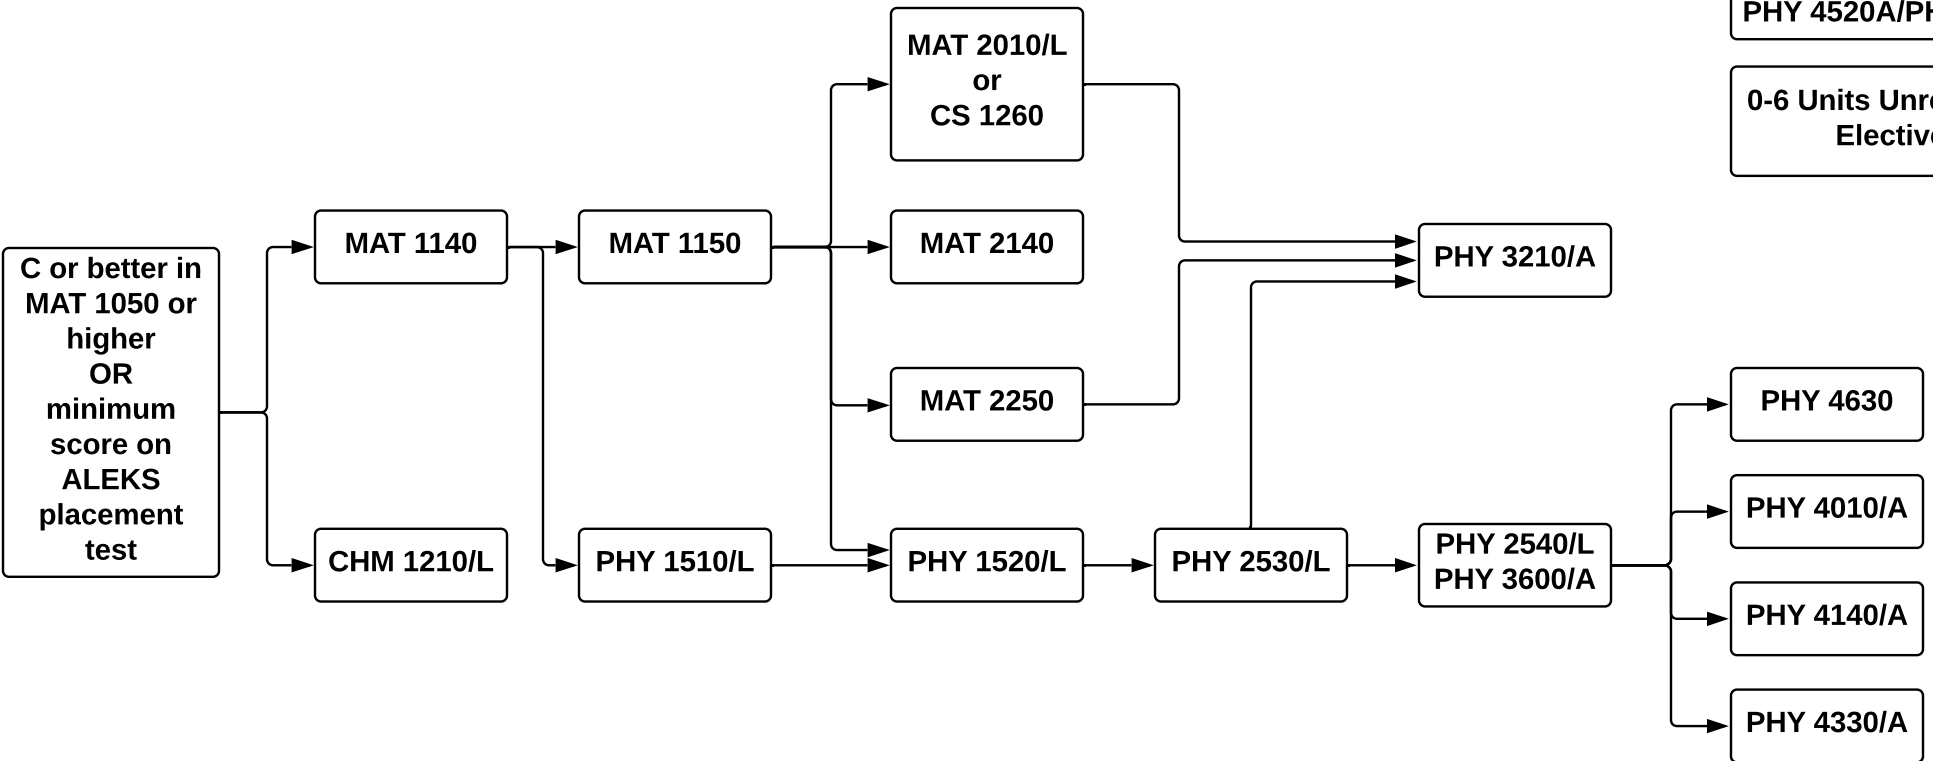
PHY 4520A/PH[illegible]

0-6 Units Unr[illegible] Electiv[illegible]

C or better in MAT 1050 or higher OR minimum score on ALEKS placement test

MAT 1140

CHM 1210/L

MAT 1150

PHY 1510/L

MAT 2010/L or CS 1260

MAT 2140

MAT 2250

PHY 1520/L

PHY 2530/L

PHY 3210/A

PHY 2540/L PHY 3600/A

PHY 4630

PHY 4010/A

PHY 4140/A

PHY 4330/A